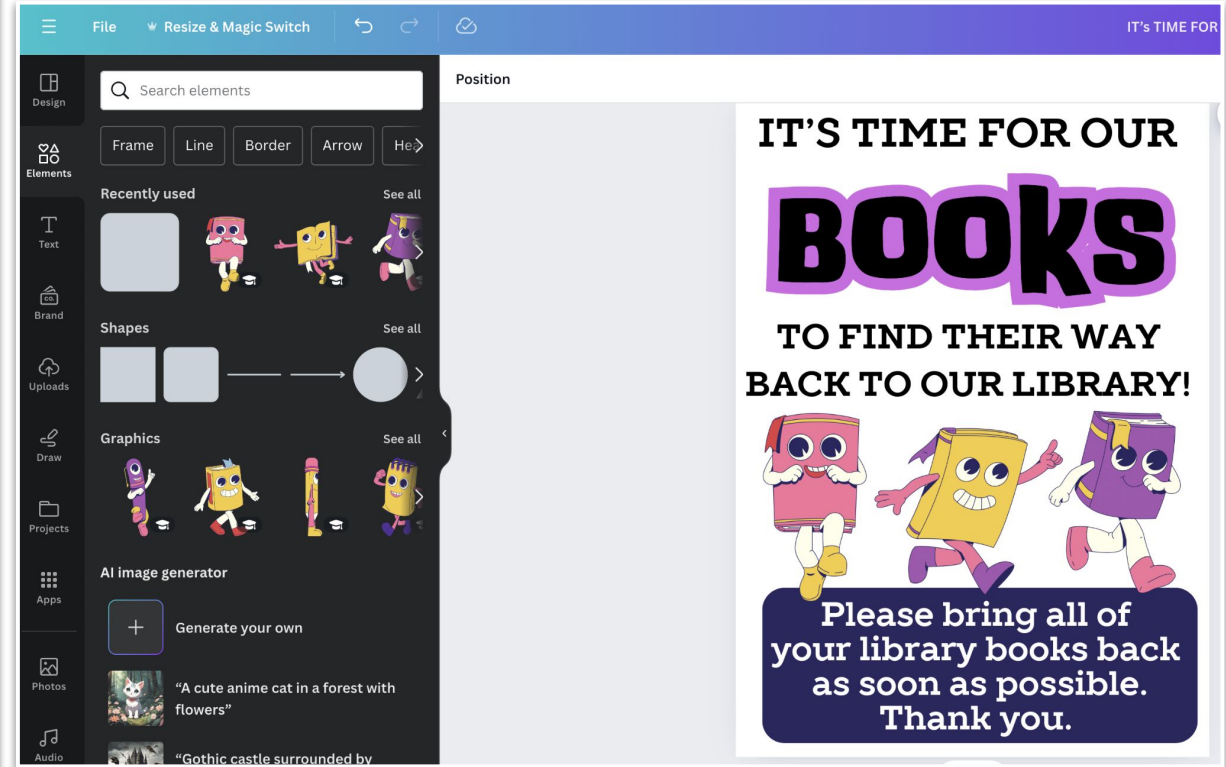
File Resize & Magic Switch

IT's TIME FOR

Design

Elements

Text

Brand

Uploads

Draw

Projects

Apps

Photos

Audio

Search elements

Frame Line Border Arrow Hea

Recently used See all

Shapes See all

Graphics See all

AI image generator

Generate your own

"A cute anime cat in a forest with flowers"

"Gothic castle surrounded by

Position

IT'S TIME FOR OUR

BOOKS

TO FIND THEIR WAY BACK TO OUR LIBRARY!

Please bring all of your library books back as soon as possible. Thank you.